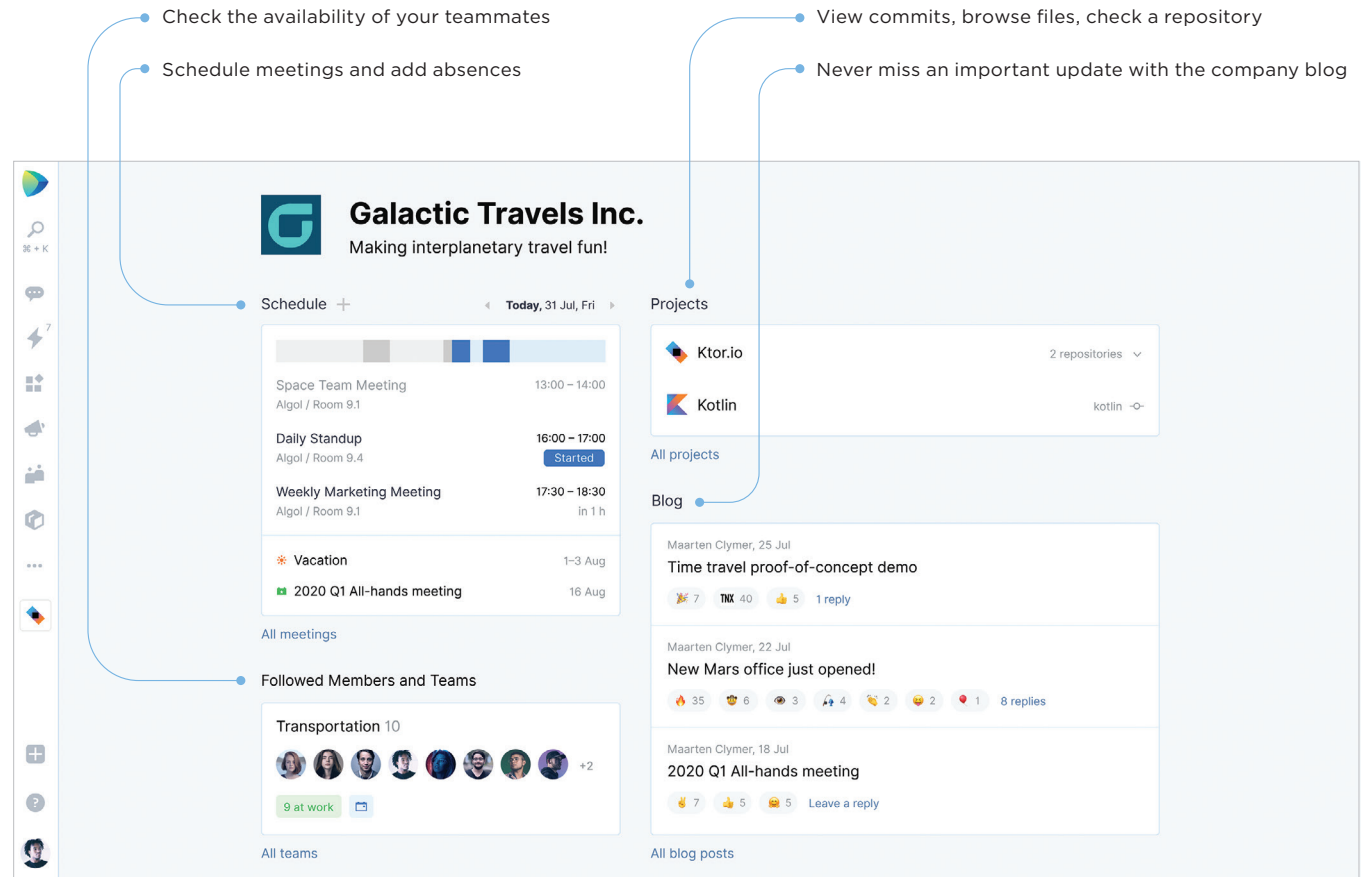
Check the availability of your teammates

Schedule meetings and add absences

View commits, browse files, check a repository

Never miss an important update with the company blog

⌘ + K

7

Galactic Travels Inc.

Making interplanetary travel fun!

Schedule +

Today, 31 Jul, Fri

Space Team Meeting 13:00 – 14:00
Algol / Room 9.1

Daily Standup 16:00 – 17:00
Algol / Room 9.4
Started

Weekly Marketing Meeting 17:30 – 18:30
Algol / Room 9.1
in 1 h

Vacation 1–3 Aug

2020 Q1 All-hands meeting 16 Aug

All meetings

Followed Members and Teams

Transportation 10

+2

9 at work

All teams

Projects

Ktor.io 2 repositories

Kotlin kotlin

All projects

Blog

Maarten Clymer, 25 Jul
Time travel proof-of-concept demo
7 TNX 40 5 1 reply

Maarten Clymer, 22 Jul
New Mars office just opened!
35 6 3 4 2 2 1 8 replies

Maarten Clymer, 18 Jul
2020 Q1 All-hands meeting
7 5 5 Leave a reply

All blog posts